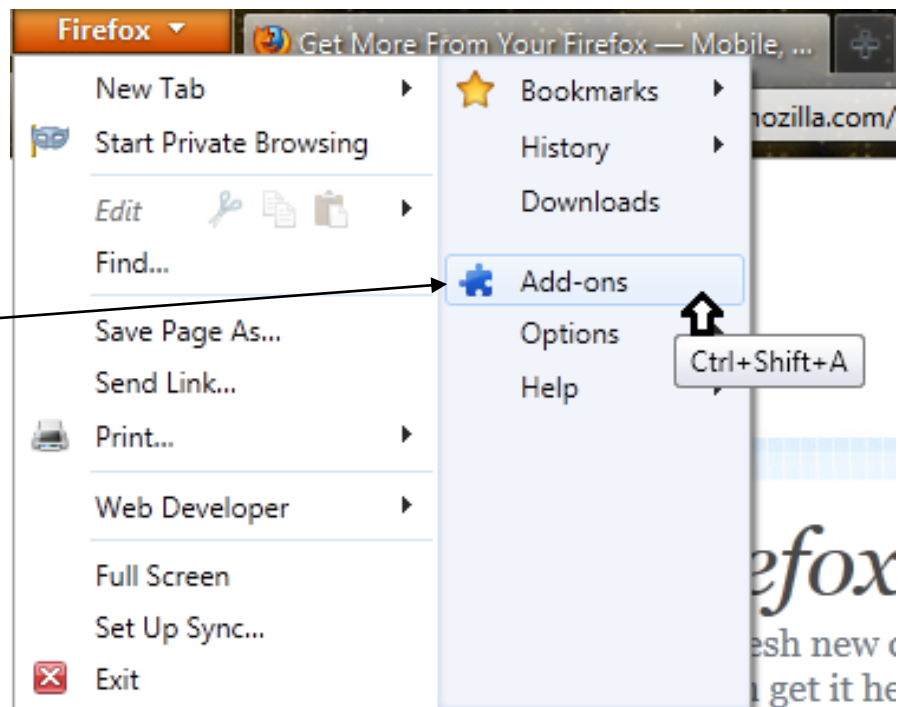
Firefox

Get More From Your Firefox — Mobile, ...

New Tab
Start Private Browsing
Edit
Find...
Save Page As...
Send Link...
Print...
Web Developer
Full Screen
Set Up Sync...
Exit

Bookmarks
History
Downloads
Add-ons
Options
Help

Ctrl+Shift+A

nozilla.com/

efox
esh new
get it he